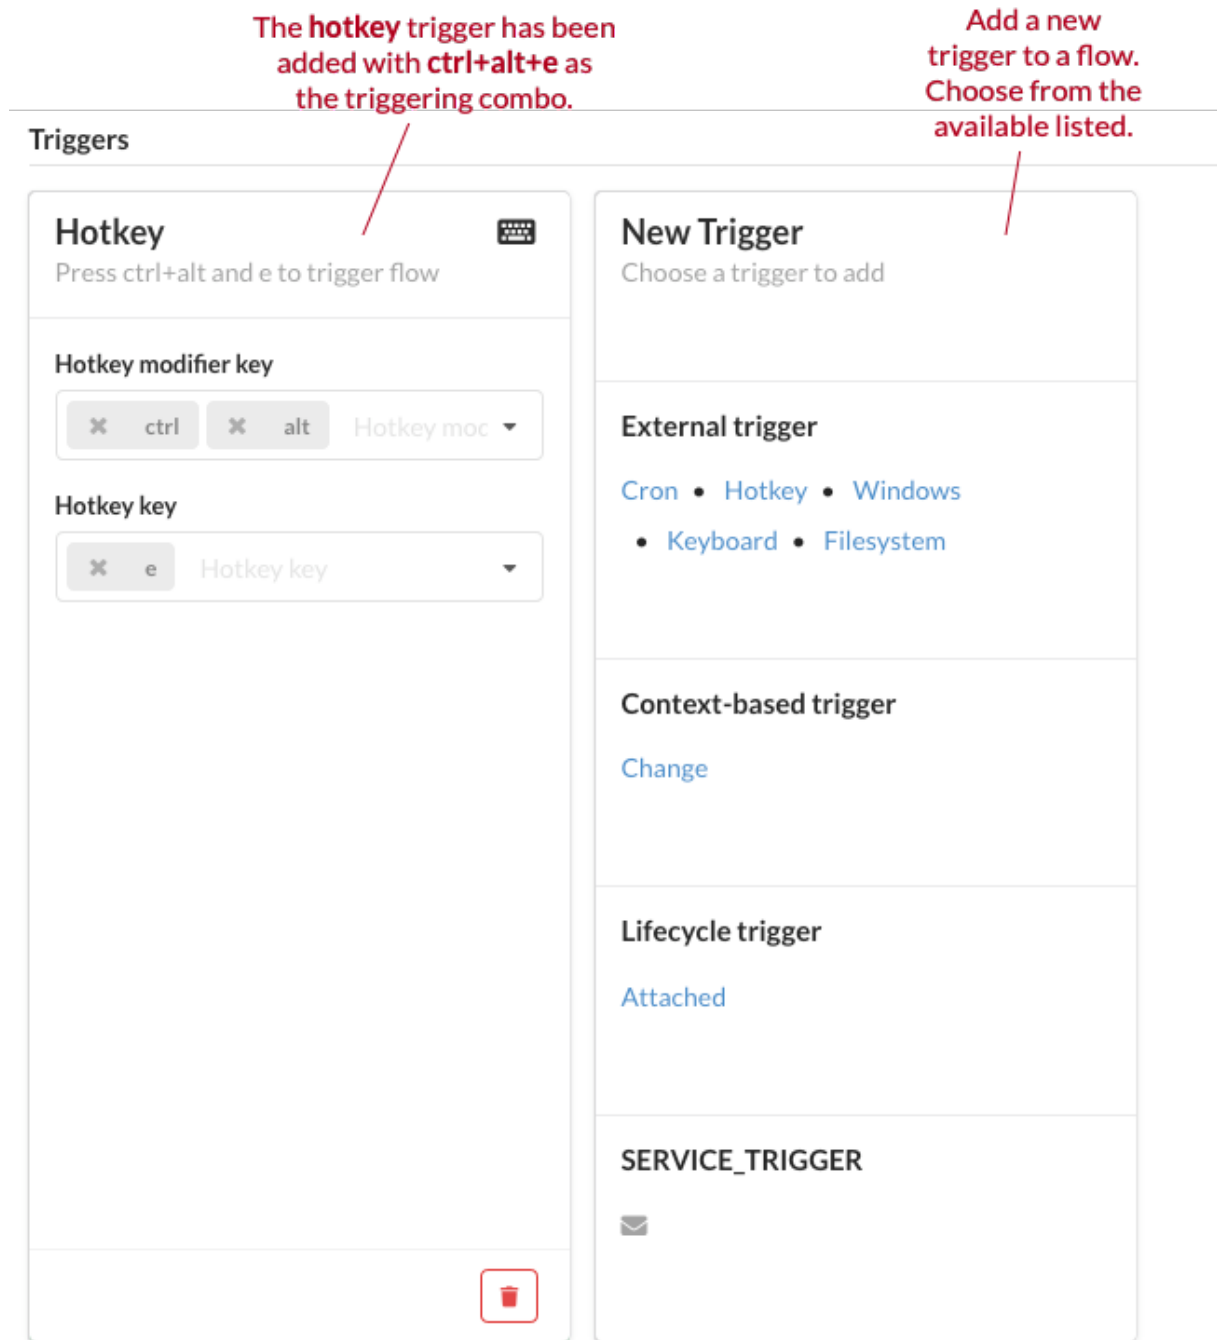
The **hotkey** trigger has been added with **ctrl+alt+e** as the triggering combo.

Add a new trigger to a flow. Choose from the available listed.

Triggers

Hotkey
Press ctrl+alt and e to trigger flow

Hotkey modifier key

✖ ctrl ✖ alt Hotkey moc

Hotkey key

✖ e Hotkey key

New Trigger
Choose a trigger to add

External trigger

Cron • Hotkey • Windows • Keyboard • Filesystem

Context-based trigger

Change

Lifecycle trigger

Attached

SERVICE_TRIGGER